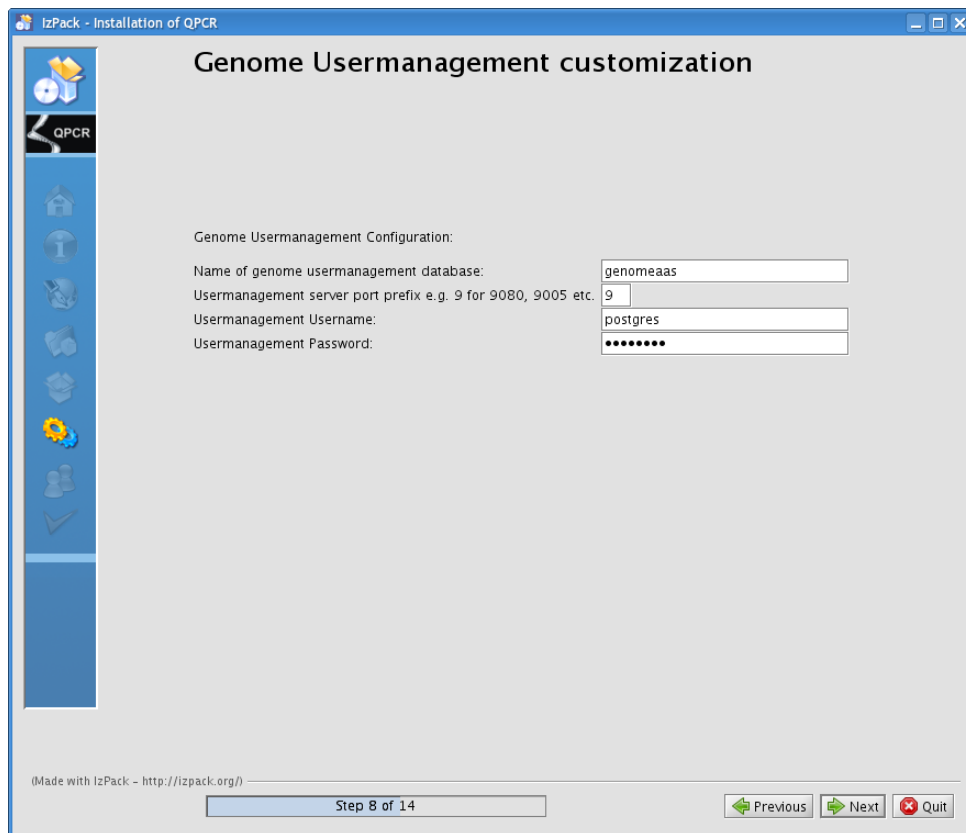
IzPack - Installation of QPCR

QPCR

Genome Usermanagement customization

Genome Usermanagement Configuration:

Name of genome usermanagement database: genomeaas

Usermanagement server port prefix e.g. 9 for 9080, 9005 etc. 9

Usermanagement Username: postgres

Usermanagement Password: ••••••••

(Made with IzPack - http://izpack.org/)

Step 8 of 14

Previous Next Quit